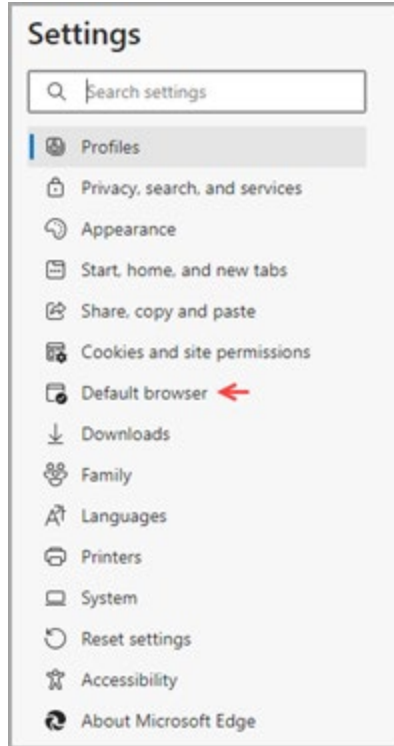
Settings

Search settings

Profiles

Privacy, search, and services

Appearance

Start, home, and new tabs

Share, copy and paste

Cookies and site permissions

Default browser

Downloads

Family

Languages

Printers

System

Reset settings

Accessibility

About Microsoft Edge